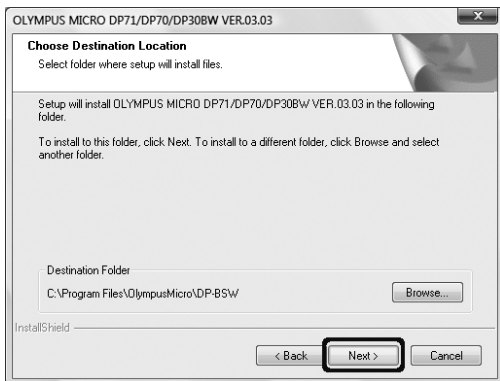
OLYMPUS MICRO DP71/DP70/DP30BW VER.03.03

Choose Destination Location
Select folder where setup will install files.

Setup will install OLYMPUS MICRO DP71/DP70/DP30BW VER.03.03 in the following folder.

To install to this folder, click Next. To install to a different folder, click Browse and select another folder.

Destination Folder
C:\Program Files\OlympusMicro\DP-BSW

Browse...

InstallShield

< Back

Next >

Cancel